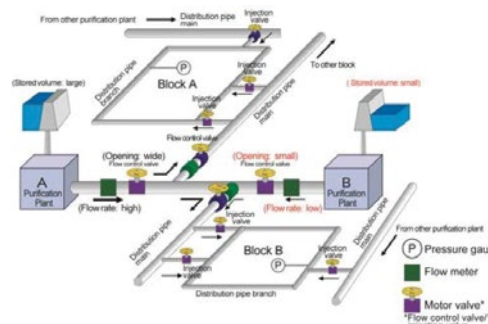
From other purification plant

Distribution pipe main

Injection valve

To other block

(Stored volume: large)

Block A

P

Distribution pipe branch

Injection valve

Injection valve

Distribution pipe main

(Stored volume: small)

Flow control valve

(Opening: wide)

Flow control valve

(Opening: small)

Flow control valve

A
Purification Plant

B
Purification Plant

(Flow rate: high)

(Flow rate: low)

Distribution pipe main

Injection valve

Injection valve

Block B

P

Distribution pipe branch

From other purification plant

P Pressure gau

Flow meter

Motor valve*

*Flow control valve/